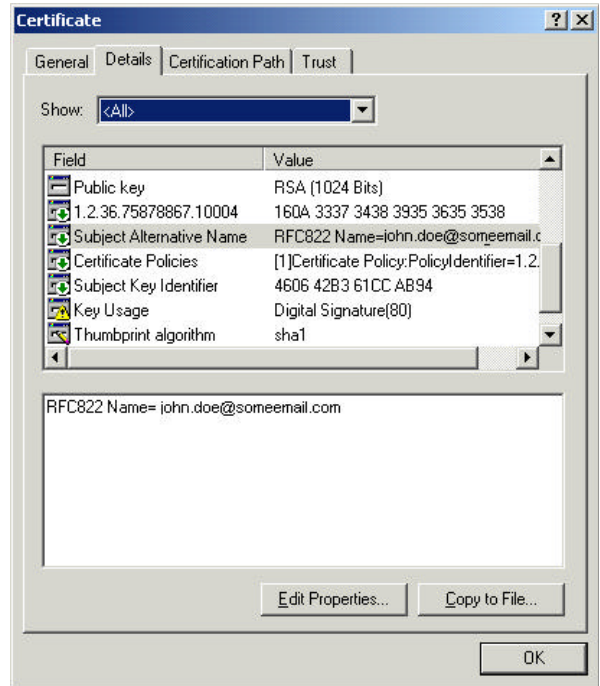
Certificate

?

X

General

Details

Certification Path

Trust

Show: <All>

| Field | Value |
|---|---|
| Public key | RSA (1024 Bits) |
| 1.2.36.75878867.10004 | 160A 3337 3438 3935 3635 3538 |
| Subject Alternative Name | RFC822 Name=john.doe@someemail.c |
| Certificate Policies | [1]Certificate Policy:PolicyIdentifier=1.2. |
| Subject Key Identifier | 4606 42B3 61CC AB94 |
| Key Usage | Digital Signature(80) |
| Thumbprint algorithm | sha1 |

RFC822 Name= john.doe@someemail.com

Edit Properties...

Copy to File...

OK